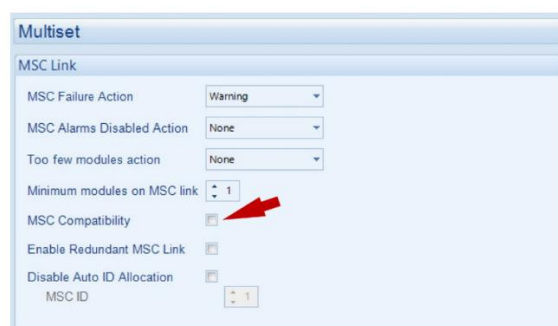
Multiset

MSC Link

MSC Failure Action Warning

MSC Alarms Disabled Action None

Too few modules action None

Minimum modules on MSC link 1

MSC Compatibility

Enable Redundant MSC Link

Disable Auto ID Allocation

MSC ID 1